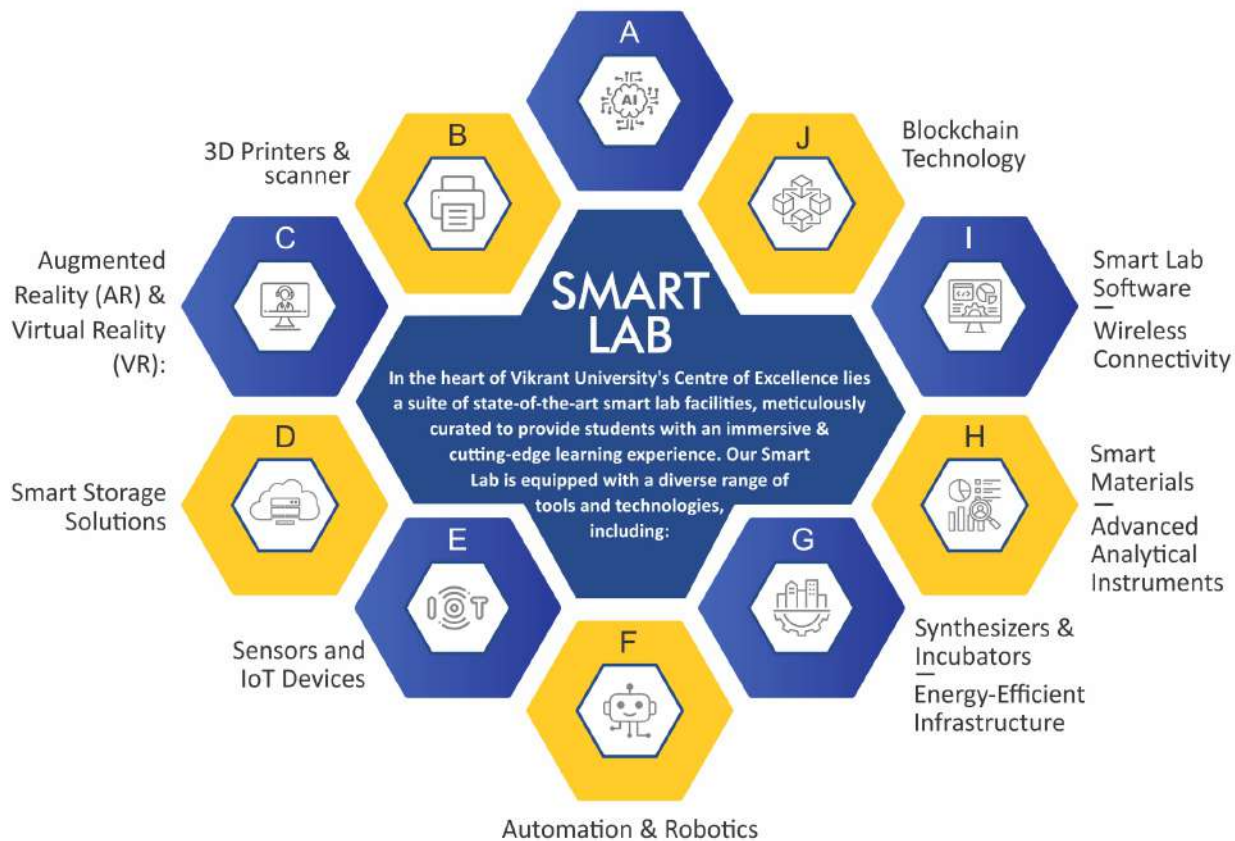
A

AI

B

3D Printers & scanner

J

Blockchain Technology

C

Augmented Reality (AR) & Virtual Reality (VR):

SMART LAB

In the heart of Vikrant University's Centre of Excellence lies a suite of state-of-the-art smart lab facilities, meticulously curated to provide students with an immersive & cutting-edge learning experience. Our Smart Lab is equipped with a diverse range of tools and technologies, including:

I

Smart Lab Software
—
Wireless Connectivity

D

Smart Storage Solutions

H

Smart Materials
—
Advanced Analytical Instruments

E

IOT

Sensors and IoT Devices

G

Synthesizers & Incubators
—
Energy-Efficient Infrastructure

F

Automation & Robotics